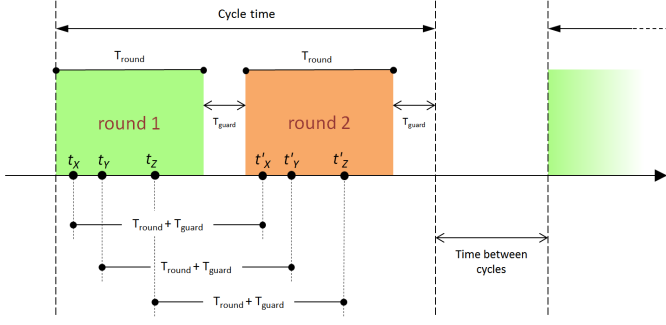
Cycle time

$T_{round}$

$T_{round}$

round 1

$T_{guard}$

round 2

$T_{guard}$

$t_X$ $t_Y$ $t_Z$ $t'_X$ $t'_Y$ $t'_Z$

$T_{round} + T_{guard}$

$T_{round} + T_{guard}$

$T_{round} + T_{guard}$

Time between cycles